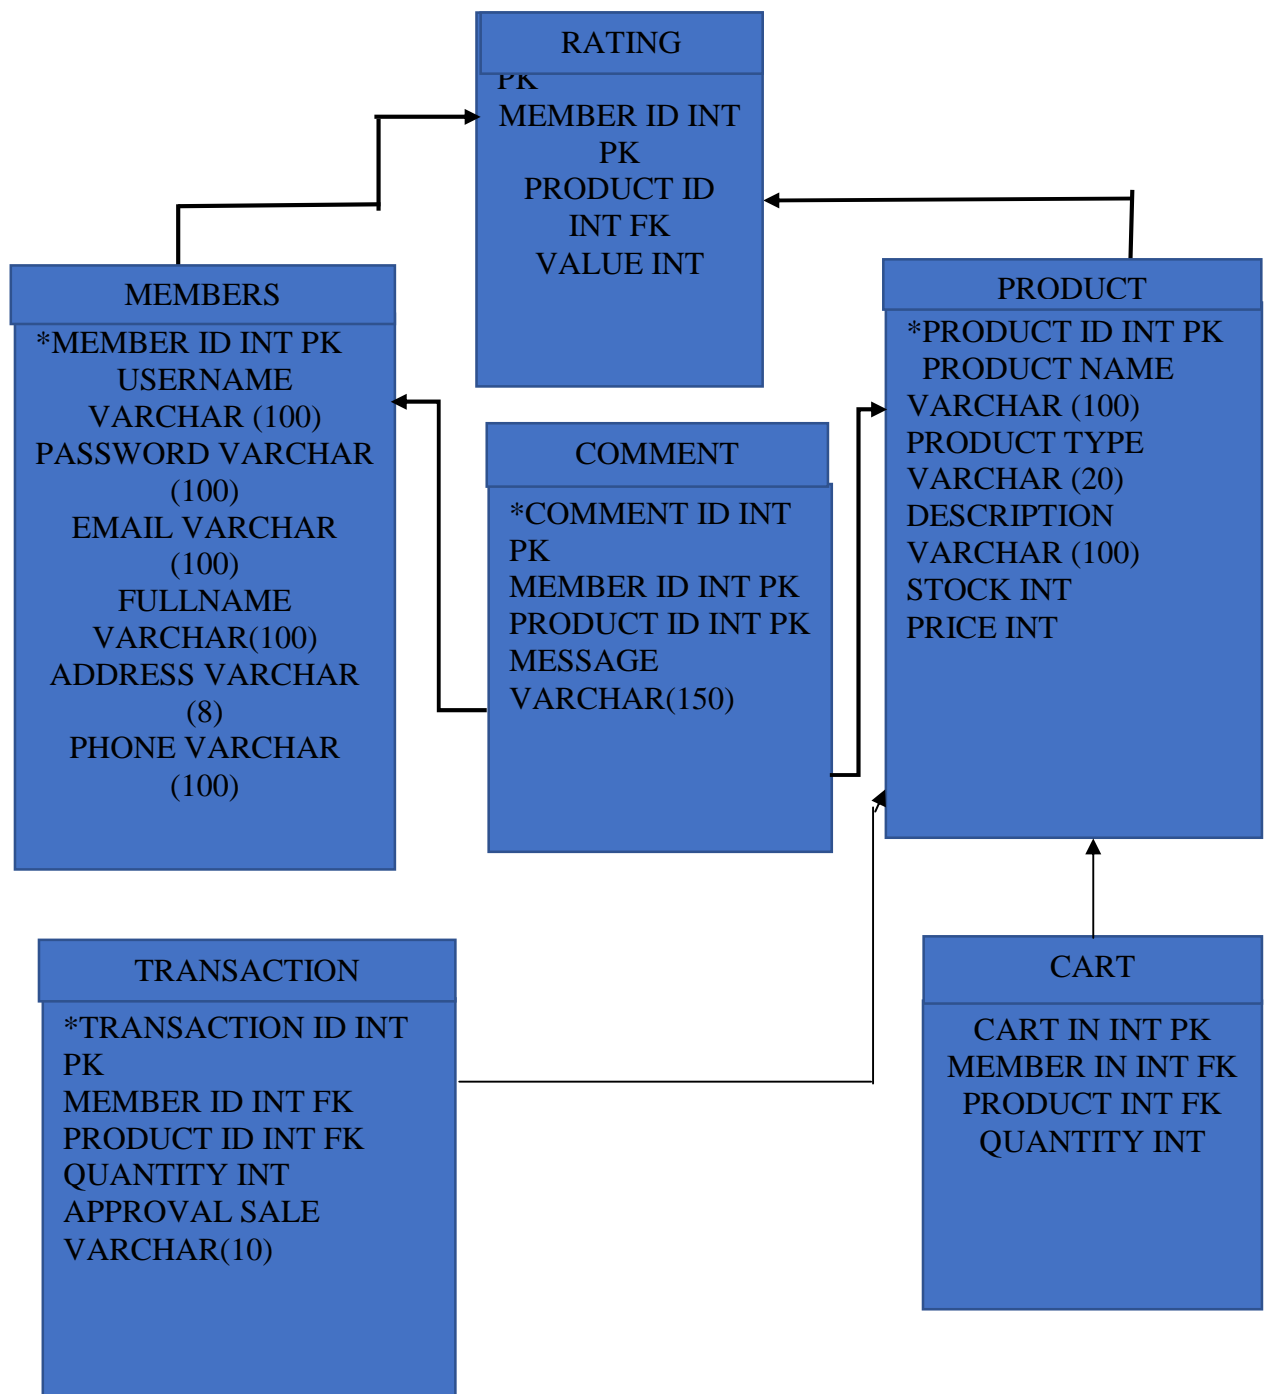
RATING

PK
MEMBER ID INT PK
PRODUCT ID INT FK
VALUE INT

MEMBERS

*MEMBER ID INT PK
USERNAME VARCHAR (100)
PASSWORD VARCHAR (100)
EMAIL VARCHAR (100)
FULLNAME VARCHAR(100)
ADDRESS VARCHAR (8)
PHONE VARCHAR (100)

COMMENT

*COMMENT ID INT PK
MEMBER ID INT PK
PRODUCT ID INT PK
MESSAGE VARCHAR(150)

PRODUCT

*PRODUCT ID INT PK
PRODUCT NAME
VARCHAR (100)
PRODUCT TYPE
VARCHAR (20)
DESCRIPTION
VARCHAR (100)
STOCK INT
PRICE INT

TRANSACTION

*TRANSACTION ID INT PK
MEMBER ID INT FK
PRODUCT ID INT FK
QUANTITY INT
APPROVAL SALE
VARCHAR(10)

CART

CART IN INT PK
MEMBER IN INT FK
PRODUCT INT FK
QUANTITY INT